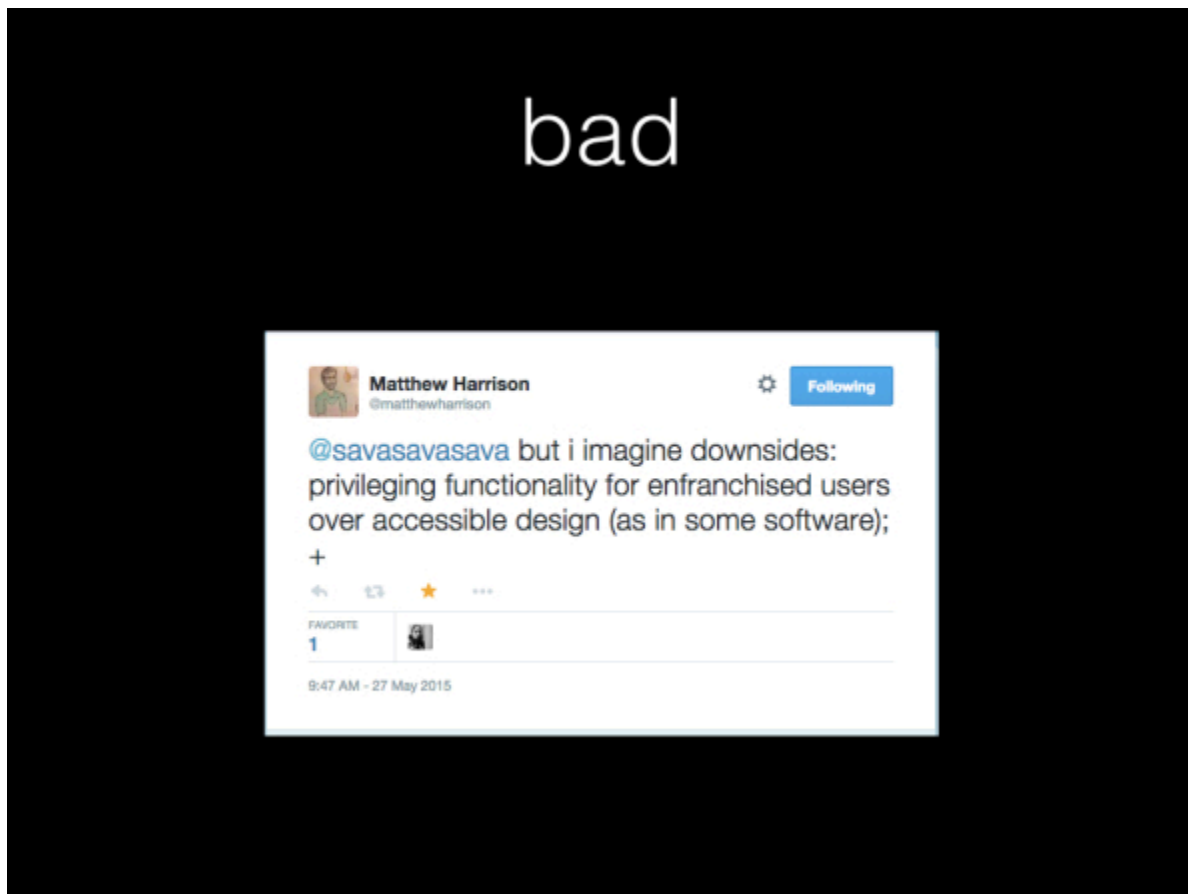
bad

Matthew Harrison
@matthewharrison

Following

@savasavasava but i imagine downsides: privileging functionality for enfranchised users over accessible design (as in some software); +

FAVORITE
1

9:47 AM - 27 May 2015